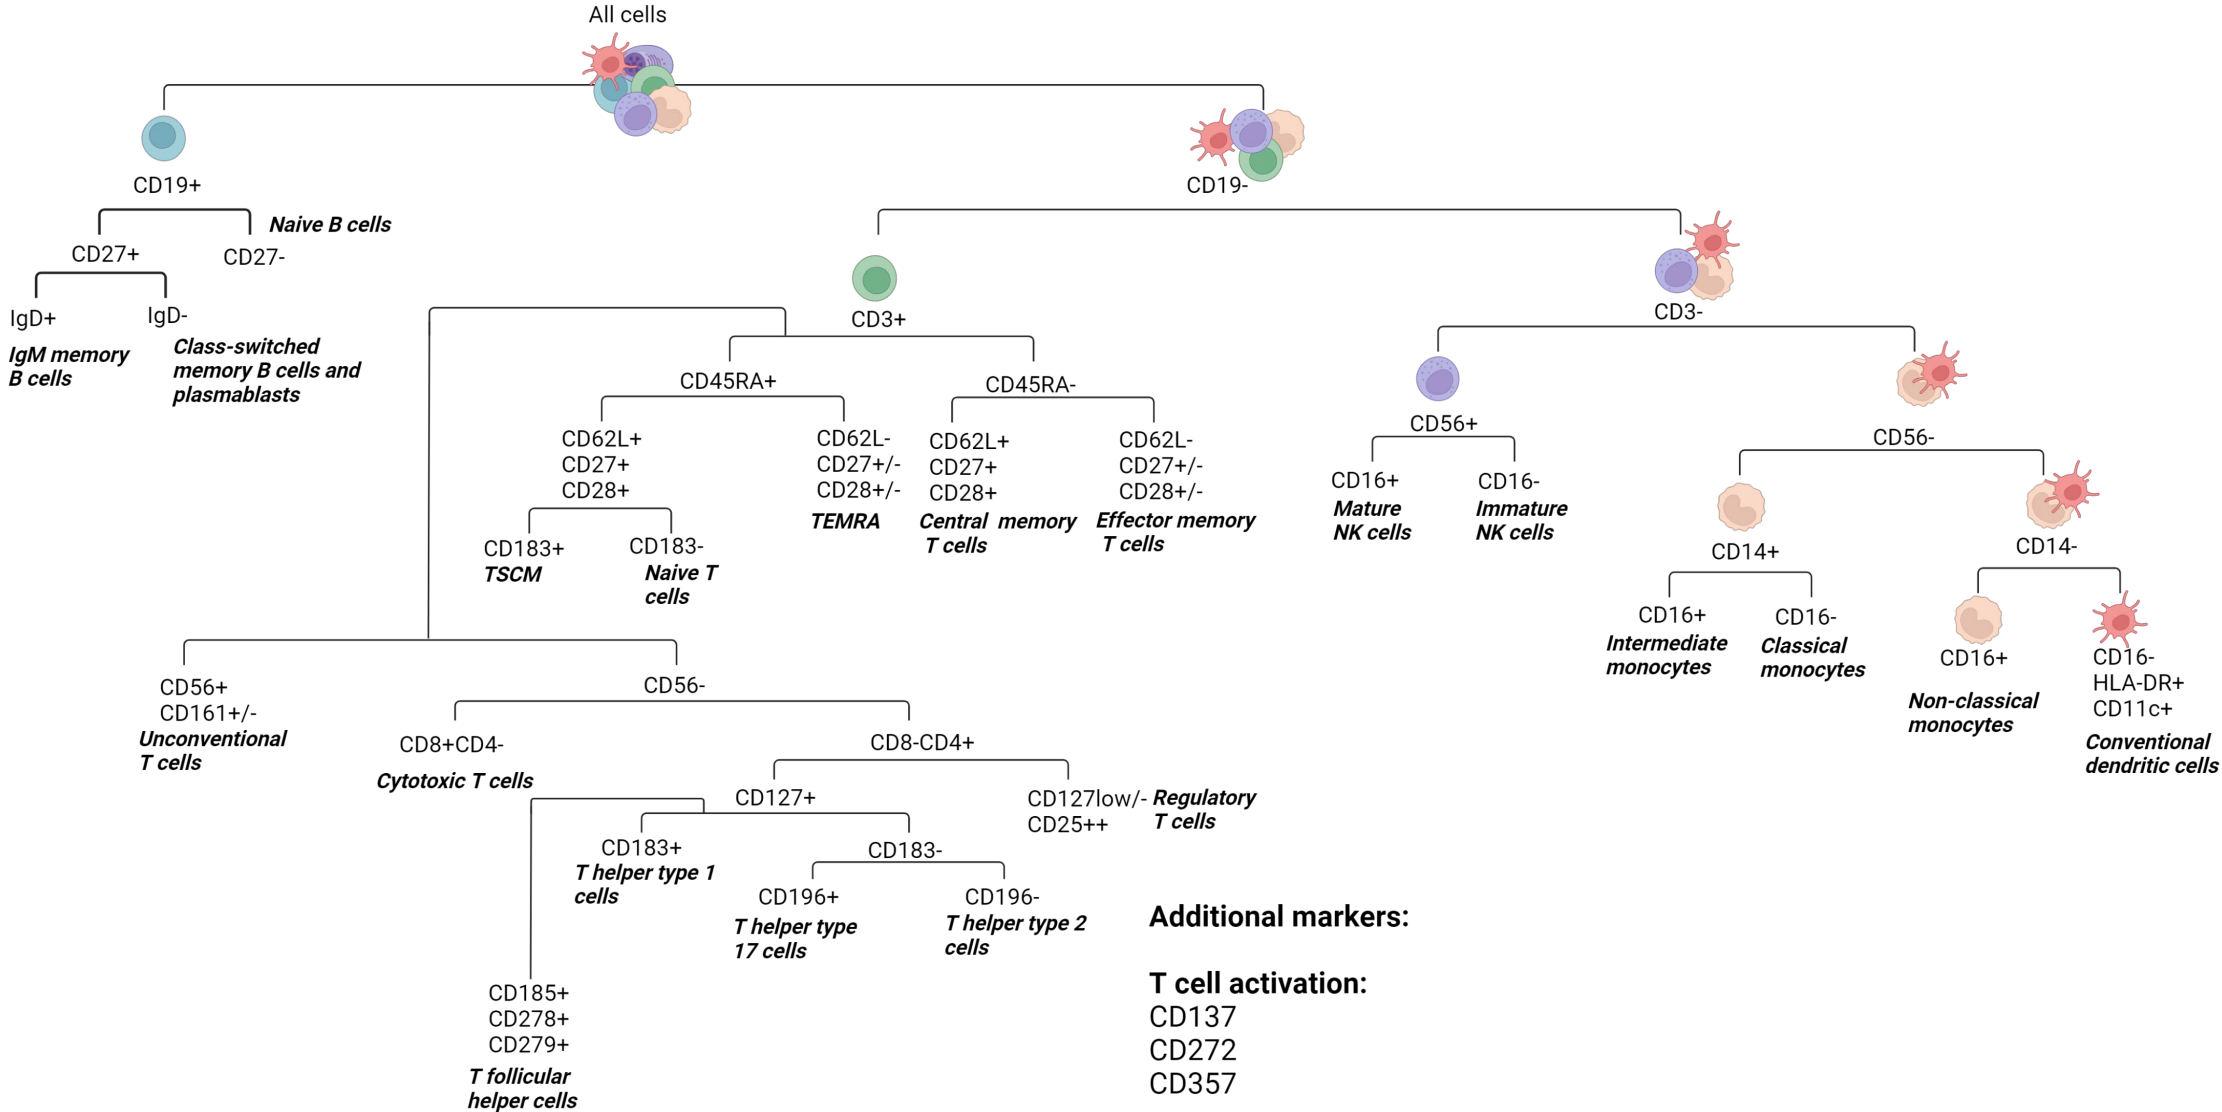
All cells

CD19+

CD19-

Naive B cells

CD27+

CD27-

IgD+

IgD-

IgM memory B cells

Class-switched memory B cells and plasmablasts

CD3+

CD3-

CD45RA+

CD45RA-

CD62L+
CD27+
CD28+

CD62L-
CD27+/-
CD28+/-

TEMRA

CD62L+
CD27+
CD28+

Central memory T cells

CD62L-
CD27+/-
CD28+/-

Effector memory T cells

CD183+
TSCM

CD183-
Naive T cells

CD56+

CD16+
Mature NK cells

CD16-
Immature NK cells

CD56-

CD14+

CD14-

CD16+
Intermediate monocytes

CD16-
Classical monocytes

CD16+

Non-classical monocytes

CD16-
HLA-DR+
CD11c+

Conventional dendritic cells

CD56+
CD161+/-
Unconventional T cells

CD56-

CD8+CD4-

Cytotoxic T cells

CD8-CD4+

CD127+

CD127low/-
CD25++

Regulatory T cells

CD183+
T helper type 1 cells

CD183-

CD196+
T helper type 17 cells

CD196-
T helper type 2 cells

CD185+
CD278+
CD279+
T follicular helper cells

Additional markers:

T cell activation:
CD137
CD272
CD357